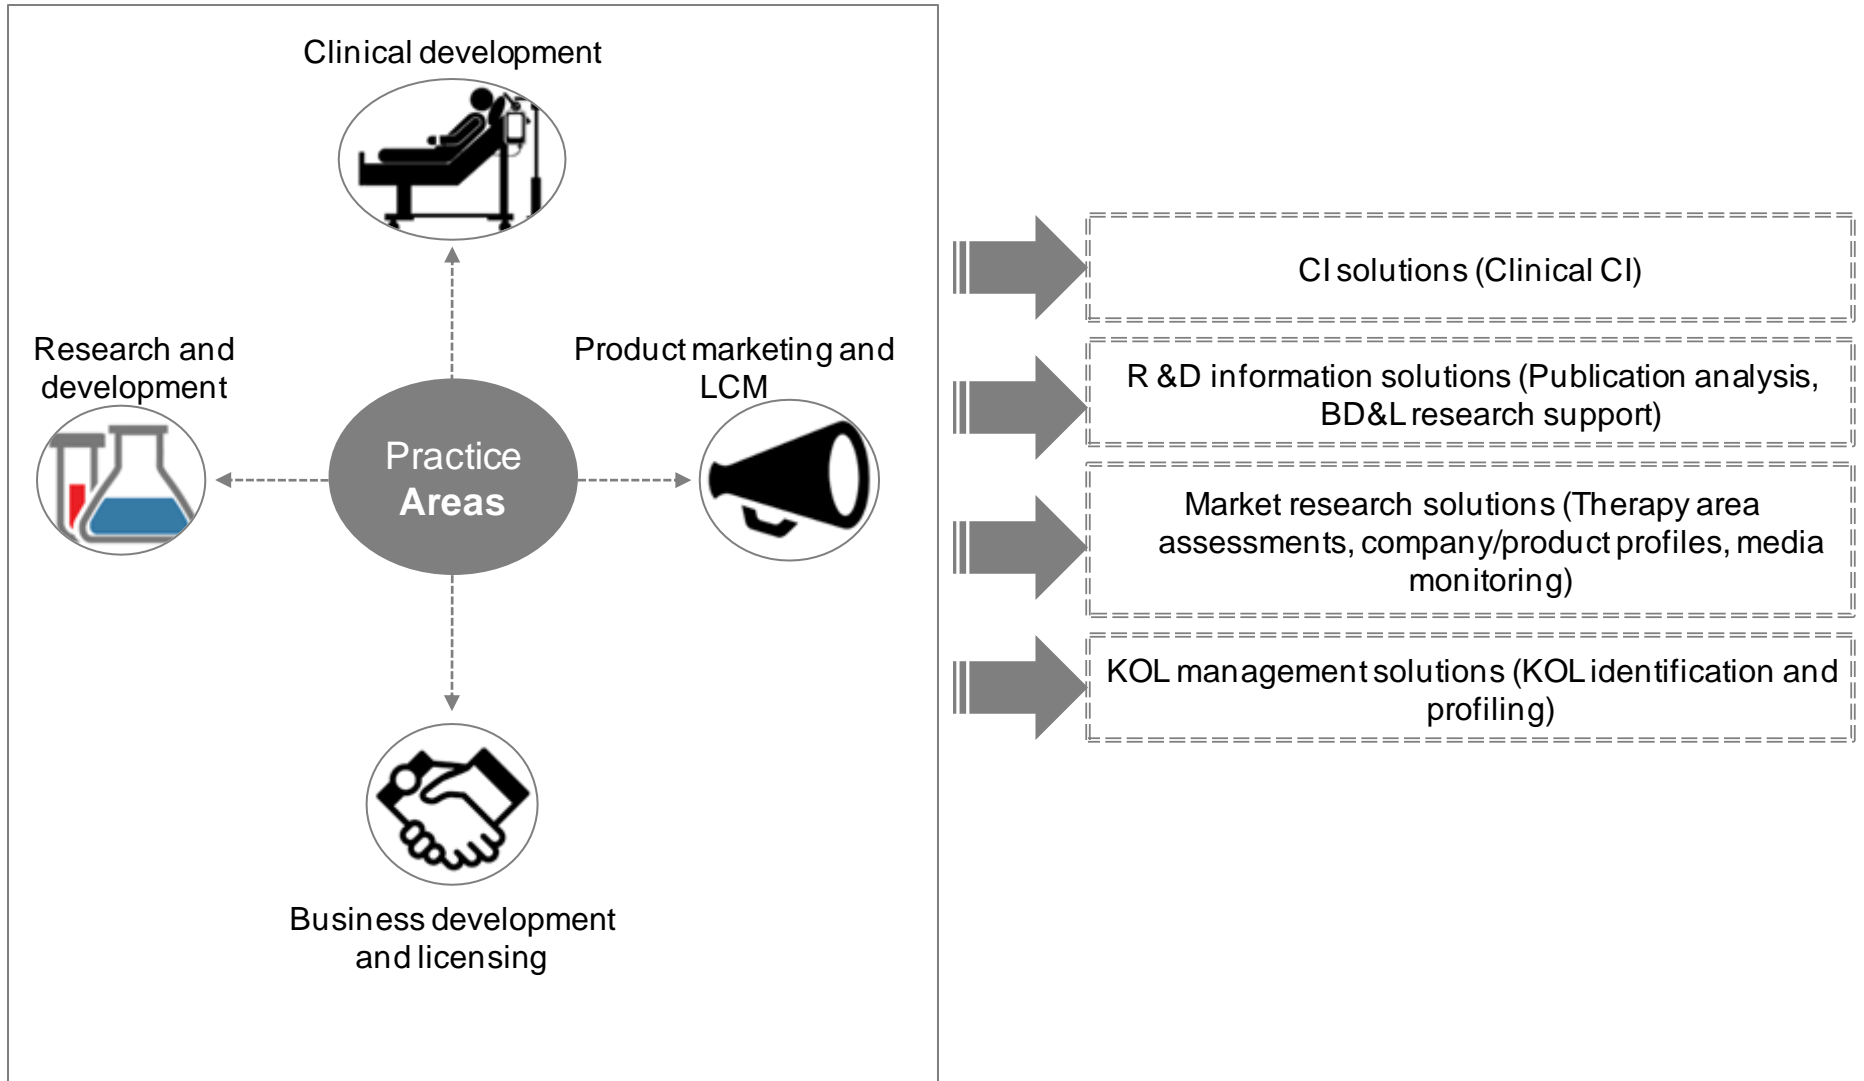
Clinical development

Research and development

Practice Areas

Product marketing and LCM

Business development and licensing

CI solutions (Clinical CI)

R &D information solutions (Publication analysis, BD&L research support)

Market research solutions (Therapy area assessments, company/product profiles, media monitoring)

KOL management solutions (KOL identification and profiling)